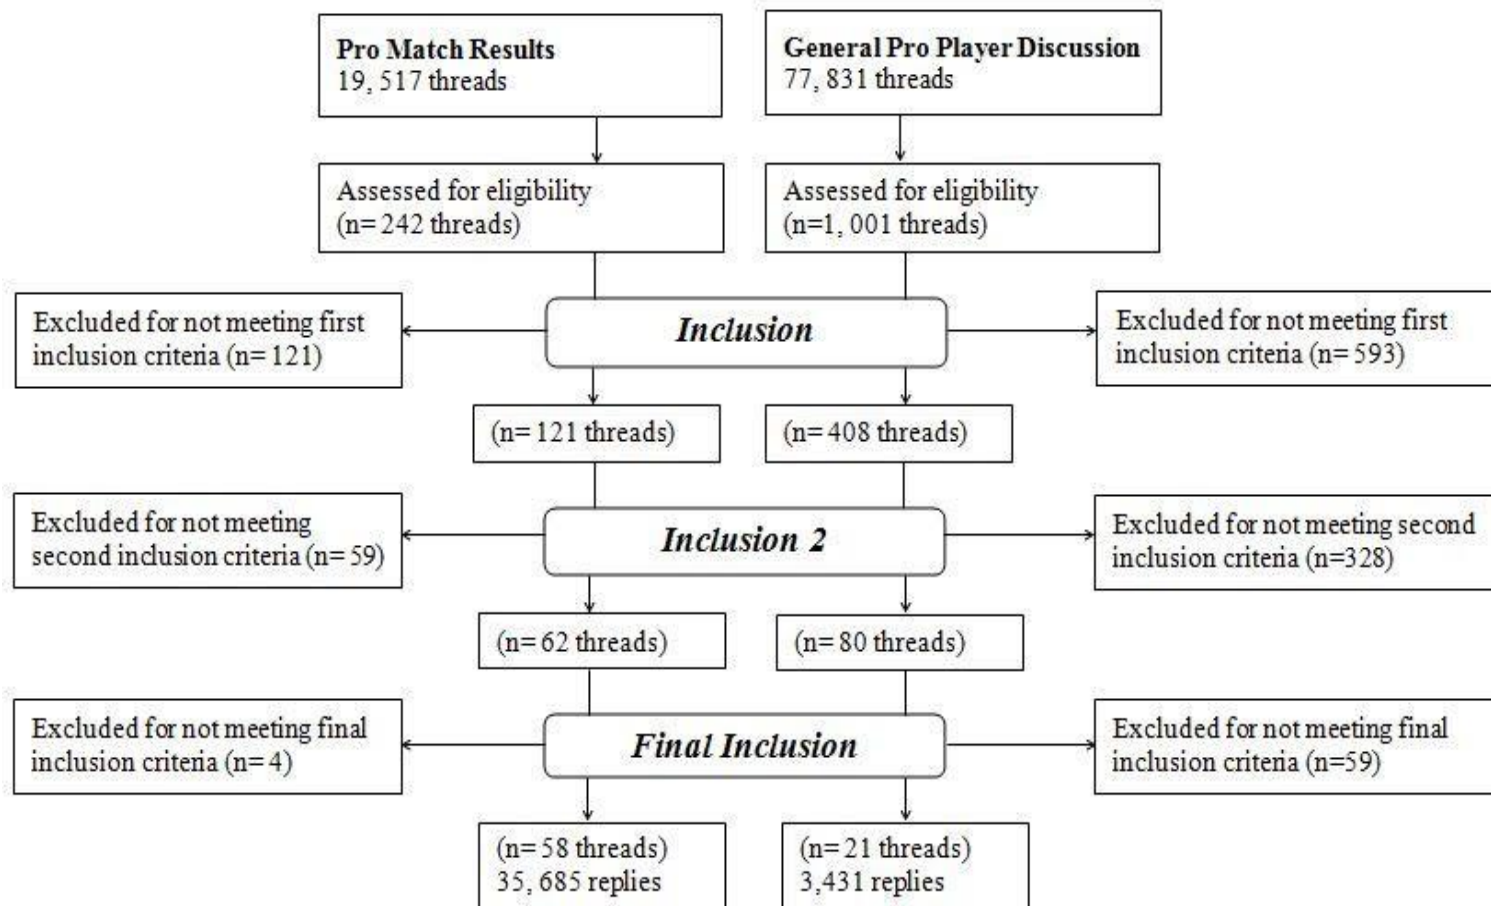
Pro Match Results
19, 517 threads

General Pro Player Discussion
77, 831 threads

Assessed for eligibility
(n= 242 threads)

Assessed for eligibility
(n=1, 001 threads)

Excluded for not meeting first inclusion criteria (n= 121)

Inclusion

Excluded for not meeting first inclusion criteria (n= 593)

(n= 121 threads)

(n= 408 threads)

Excluded for not meeting second inclusion criteria (n= 59)

Inclusion 2

Excluded for not meeting second inclusion criteria (n=328)

(n= 62 threads)

(n= 80 threads)

Excluded for not meeting final inclusion criteria (n= 4)

Final Inclusion

Excluded for not meeting final inclusion criteria (n=59)

(n= 58 threads)
35, 685 replies

(n= 21 threads)
3,431 replies